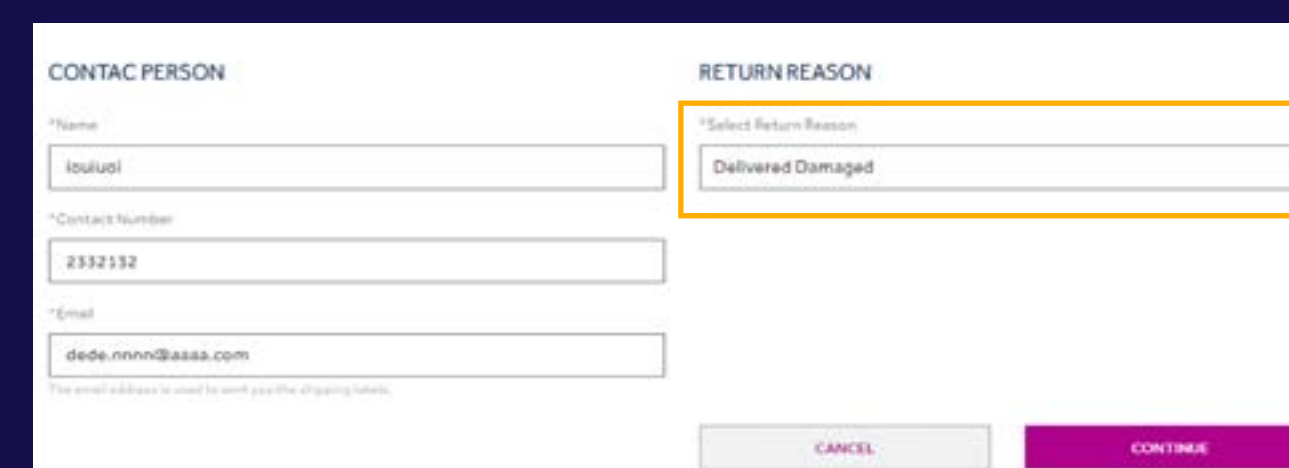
CONTAC PERSON

*Name

iouiuoi

*Contact Number

2332132

*Email

dede.nnnn@asaa.com

The email address is used to sent you the shipping labels.

RETURN REASON

*Select Return Reason

Delivered Damaged

CANCEL

CONTINUE